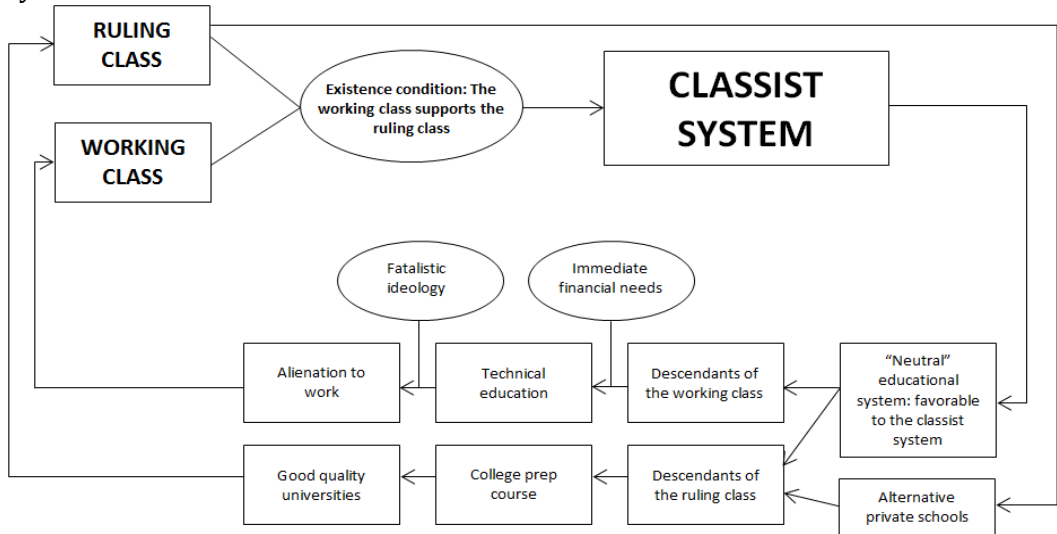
RULING CLASS

WORKING CLASS

Existence condition: The working class supports the ruling class

CLASSIST SYSTEM

Fatalistic ideology

Immediate financial needs

Alienation to work

Technical education

Descendants of the working class

“Neutral” educational system: favorable to the classist system

Good quality universities

College prep course

Descendants of the ruling class

Alternative private schools